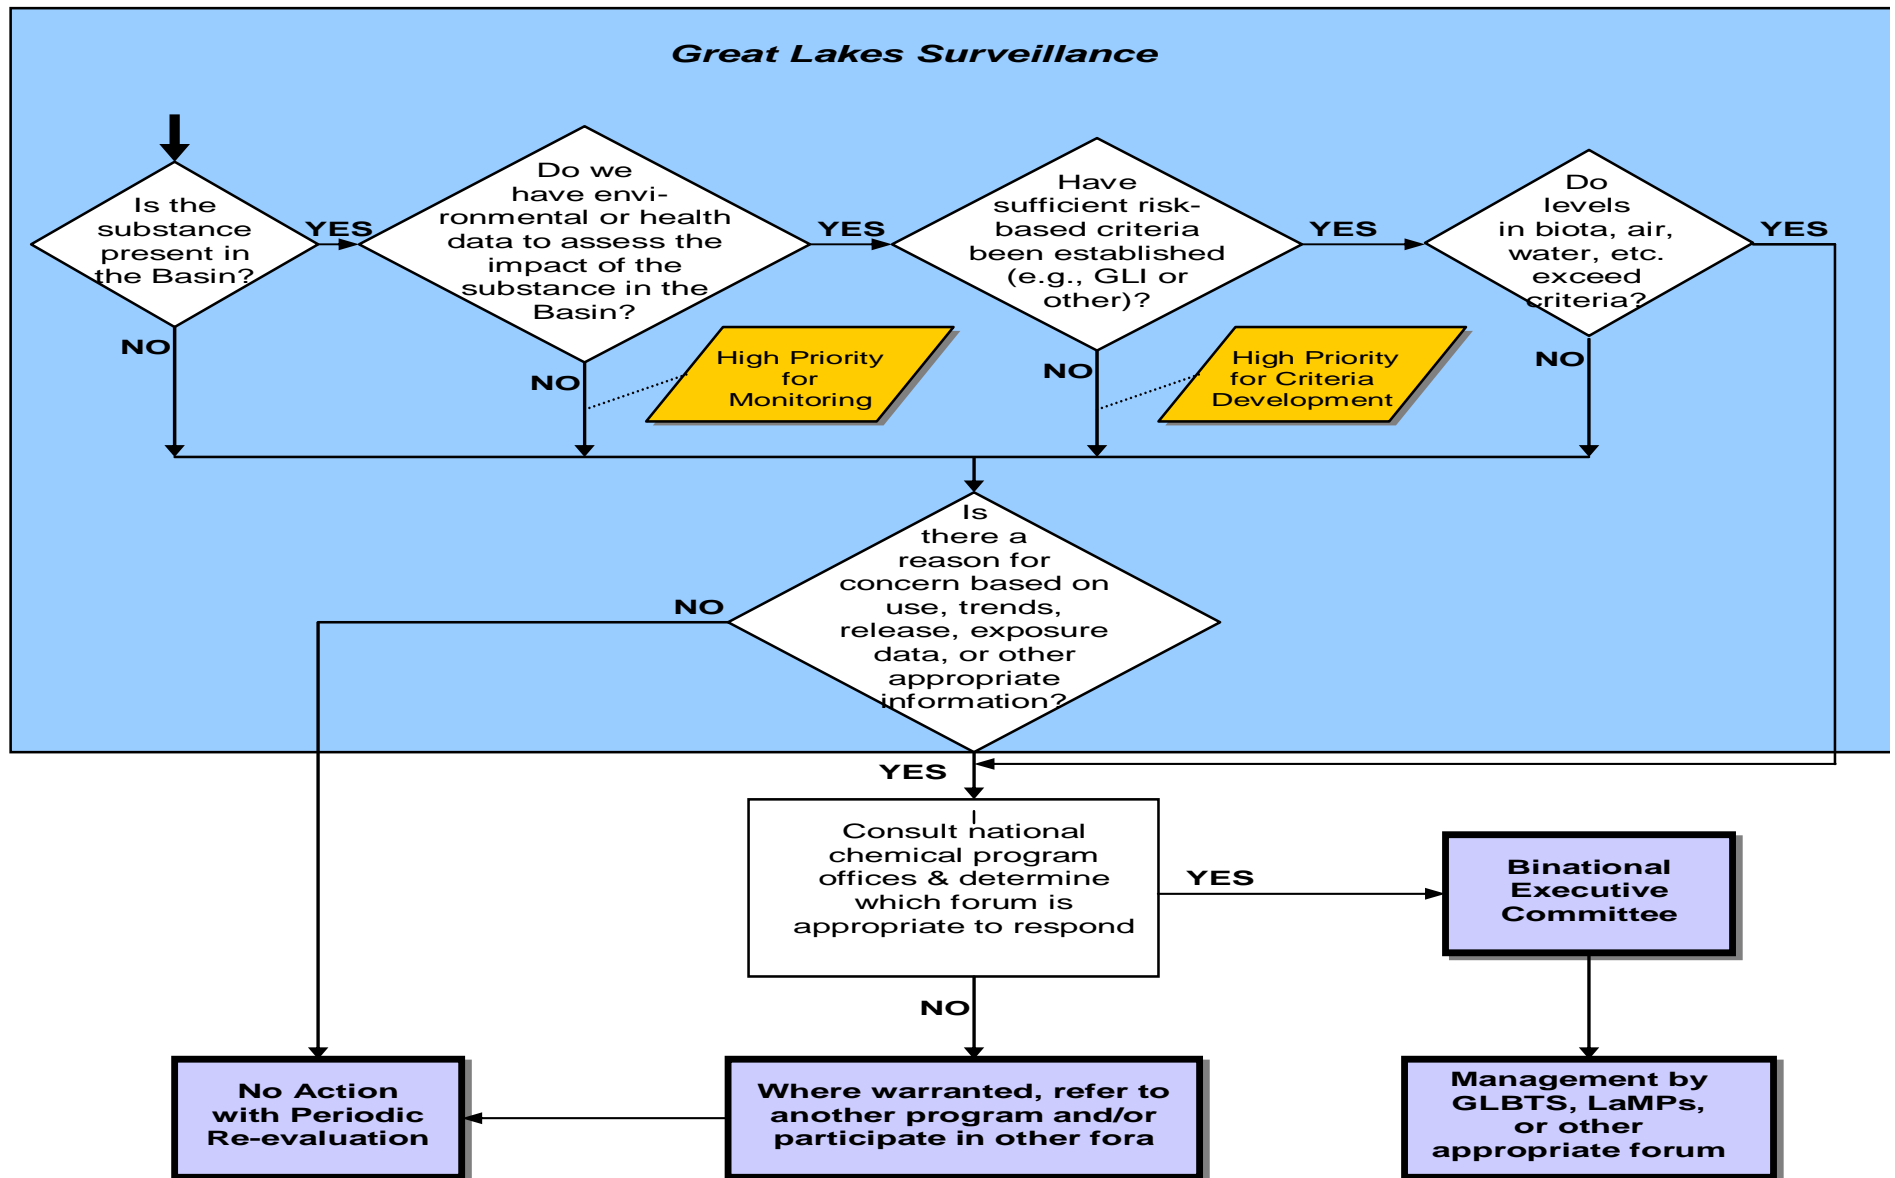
Great Lakes Surveillance

Is the substance present in the Basin?

YES

Do we have environmental or health data to assess the impact of the substance in the Basin?

YES

Have sufficient risk-based criteria been established (e.g., GLI or other)?

YES

Do levels in biota, air, water, etc. exceed criteria?

YES

NO

NO

High Priority for Monitoring

NO

High Priority for Criteria Development

NO

Is there a reason for concern based on use, trends, release, exposure data, or other appropriate information?

NO

YES

Consult national chemical program offices & determine which forum is appropriate to respond

YES

Binational Executive Committee

NO

No Action with Periodic Re-evaluation

Where warranted, refer to another program and/or participate in other fora

Management by GLBTS, LaMPs, or other appropriate forum